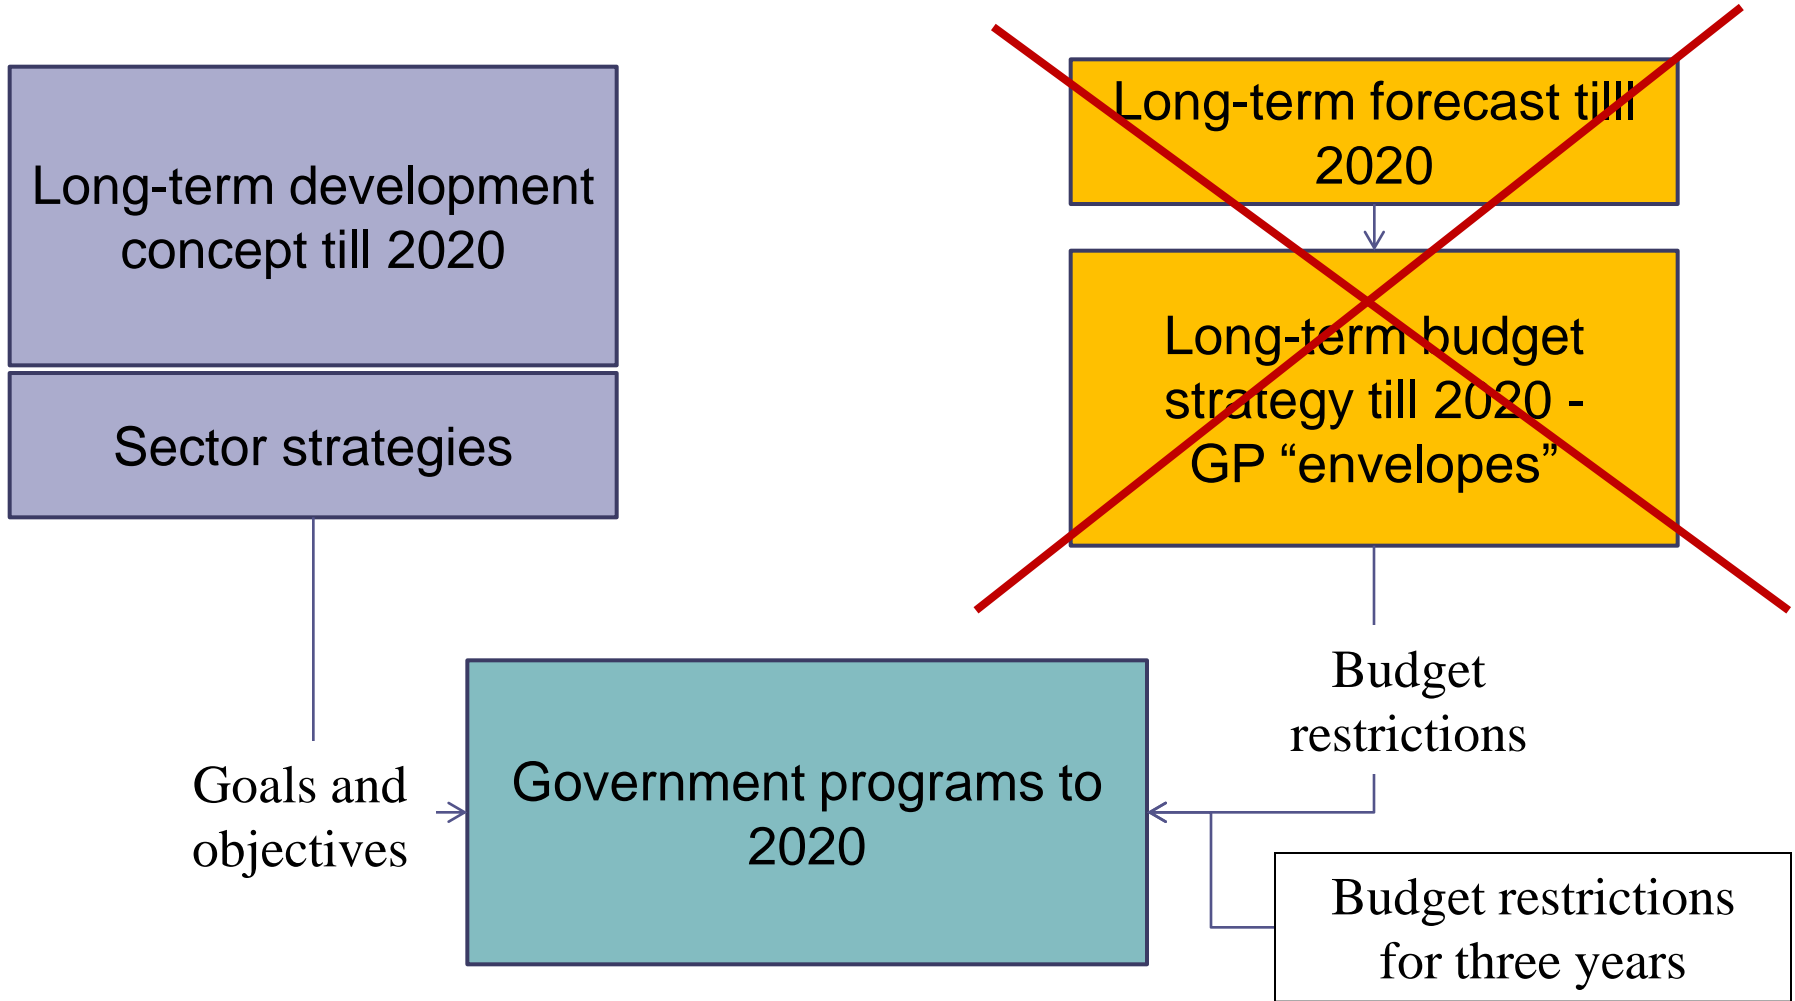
Long-term development concept till 2020

Sector strategies

Long-term forecast till 2020

Long-term budget strategy till 2020 - GP “envelopes”

Budget restrictions

Goals and objectives

Government programs to 2020

Budget restrictions for three years